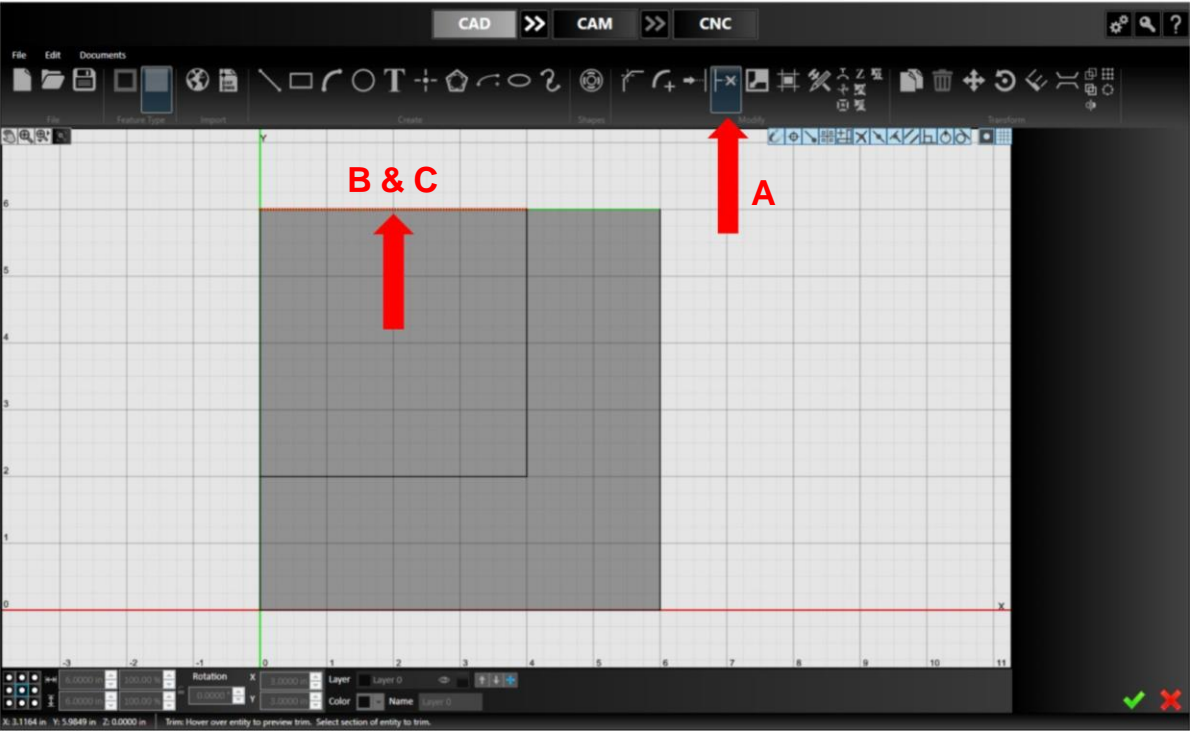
CAD CAM CNC

File Edit Documents

File Feature Type Import Create Shapes Modify Transform

Y

B & C

A

6
5
4
3
2
1
0

X

-3 -2 -1 0 1 2 3 4 5 6 7 8 9 10 11

6.0000 in 100.00 %
6.0000 in 100.00 %
Rotation
0.0000
X 3.0000 in
Y 3.0000 in
Layer Layer 0
Color
Name Layer 0

X: 3.1164 in Y: 5.9849 in Z: 0.0000 in Trim: Hover over entity to preview trim. Select section of entity to trim.